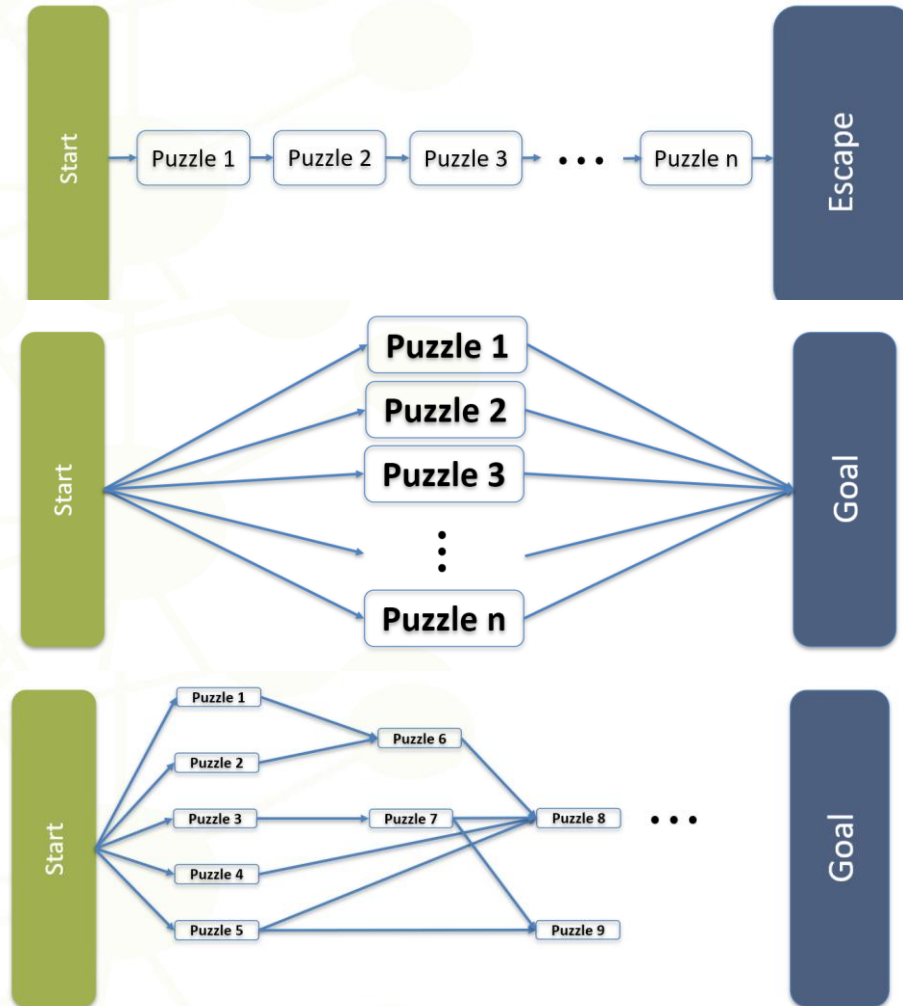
Start

Puzzle 1

Puzzle 2

Puzzle 3

• • •

Puzzle n

Escape

Start

Puzzle 1

Puzzle 2

Puzzle 3

⋮

Puzzle n

Goal

Start

Puzzle 1

Puzzle 2

Puzzle 3

Puzzle 4

Puzzle 5

Puzzle 6

Puzzle 7

Puzzle 8

Puzzle 9

• • •

Goal